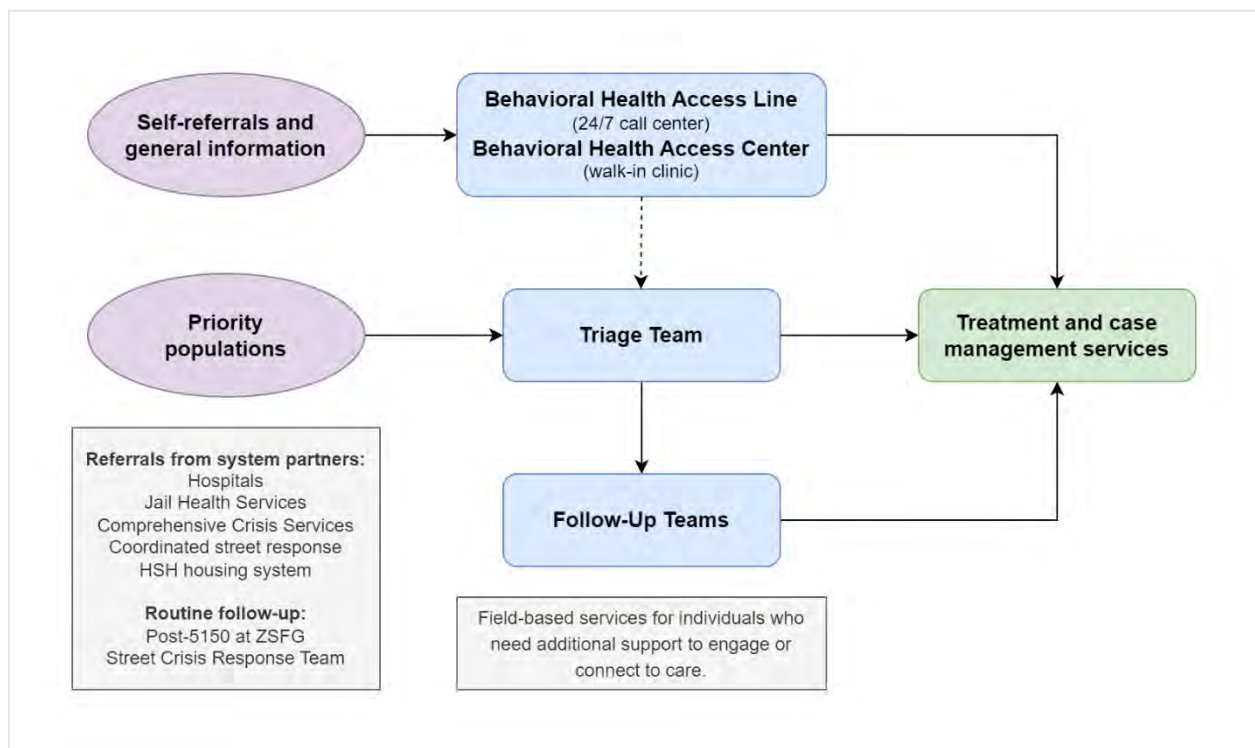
Self-referrals and general information

Behavioral Health Access Line
(24/7 call center)
Behavioral Health Access Center
(walk-in clinic)

Priority populations

Triage Team

Treatment and case management services

Referrals from system partners:
Hospitals
Jail Health Services
Comprehensive Crisis Services
Coordinated street response
HSH housing system

Routine follow-up:
Post-5150 at ZSFG
Street Crisis Response Team

Follow-Up Teams

Field-based services for individuals who need additional support to engage or connect to care.